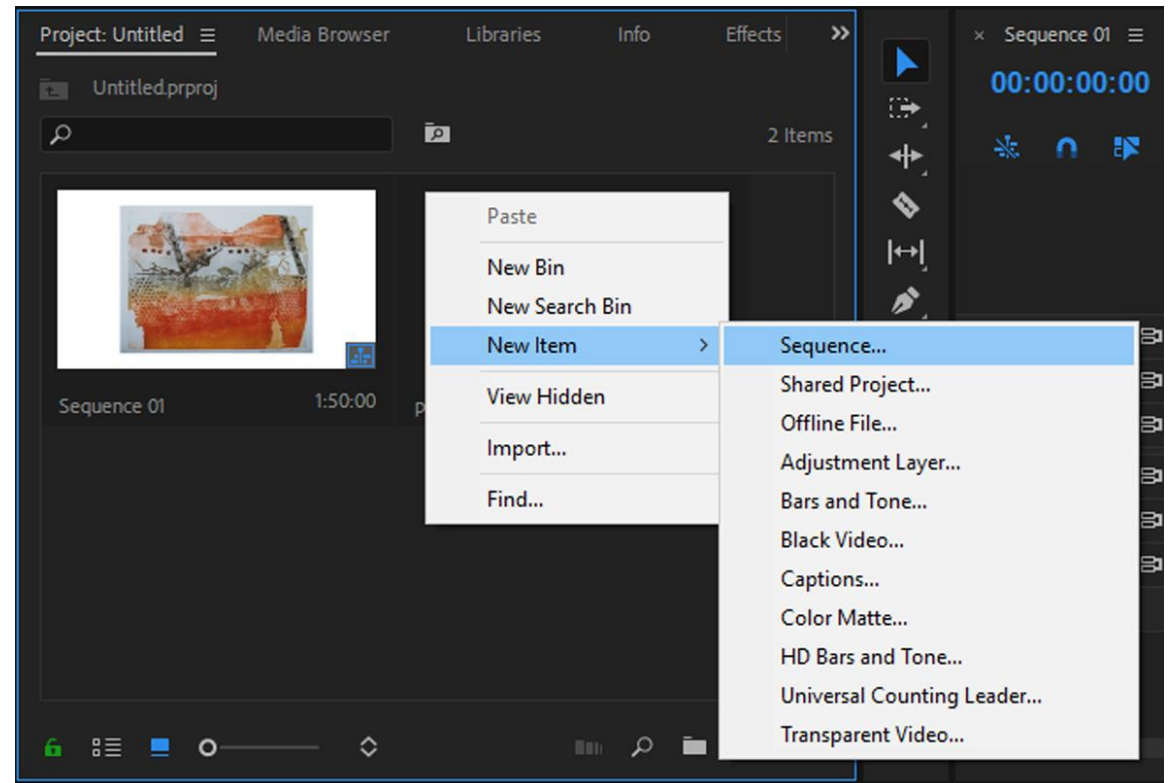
Project: Untitled ≡
Media Browser
Libraries
Info
Effects
»
× Sequence 01 ≡
00:00:00:00
Untitled.prproj
2 Items
Sequence 01
1:50:00
P
Paste
New Bin
New Search Bin
New Item >
View Hidden
Import...
Find...
Sequence...
Shared Project...
Offline File...
Adjustment Layer...
Bars and Tone...
Black Video...
Captions...
Color Matte...
HD Bars and Tone...
Universal Counting Leader...
Transparent Video...